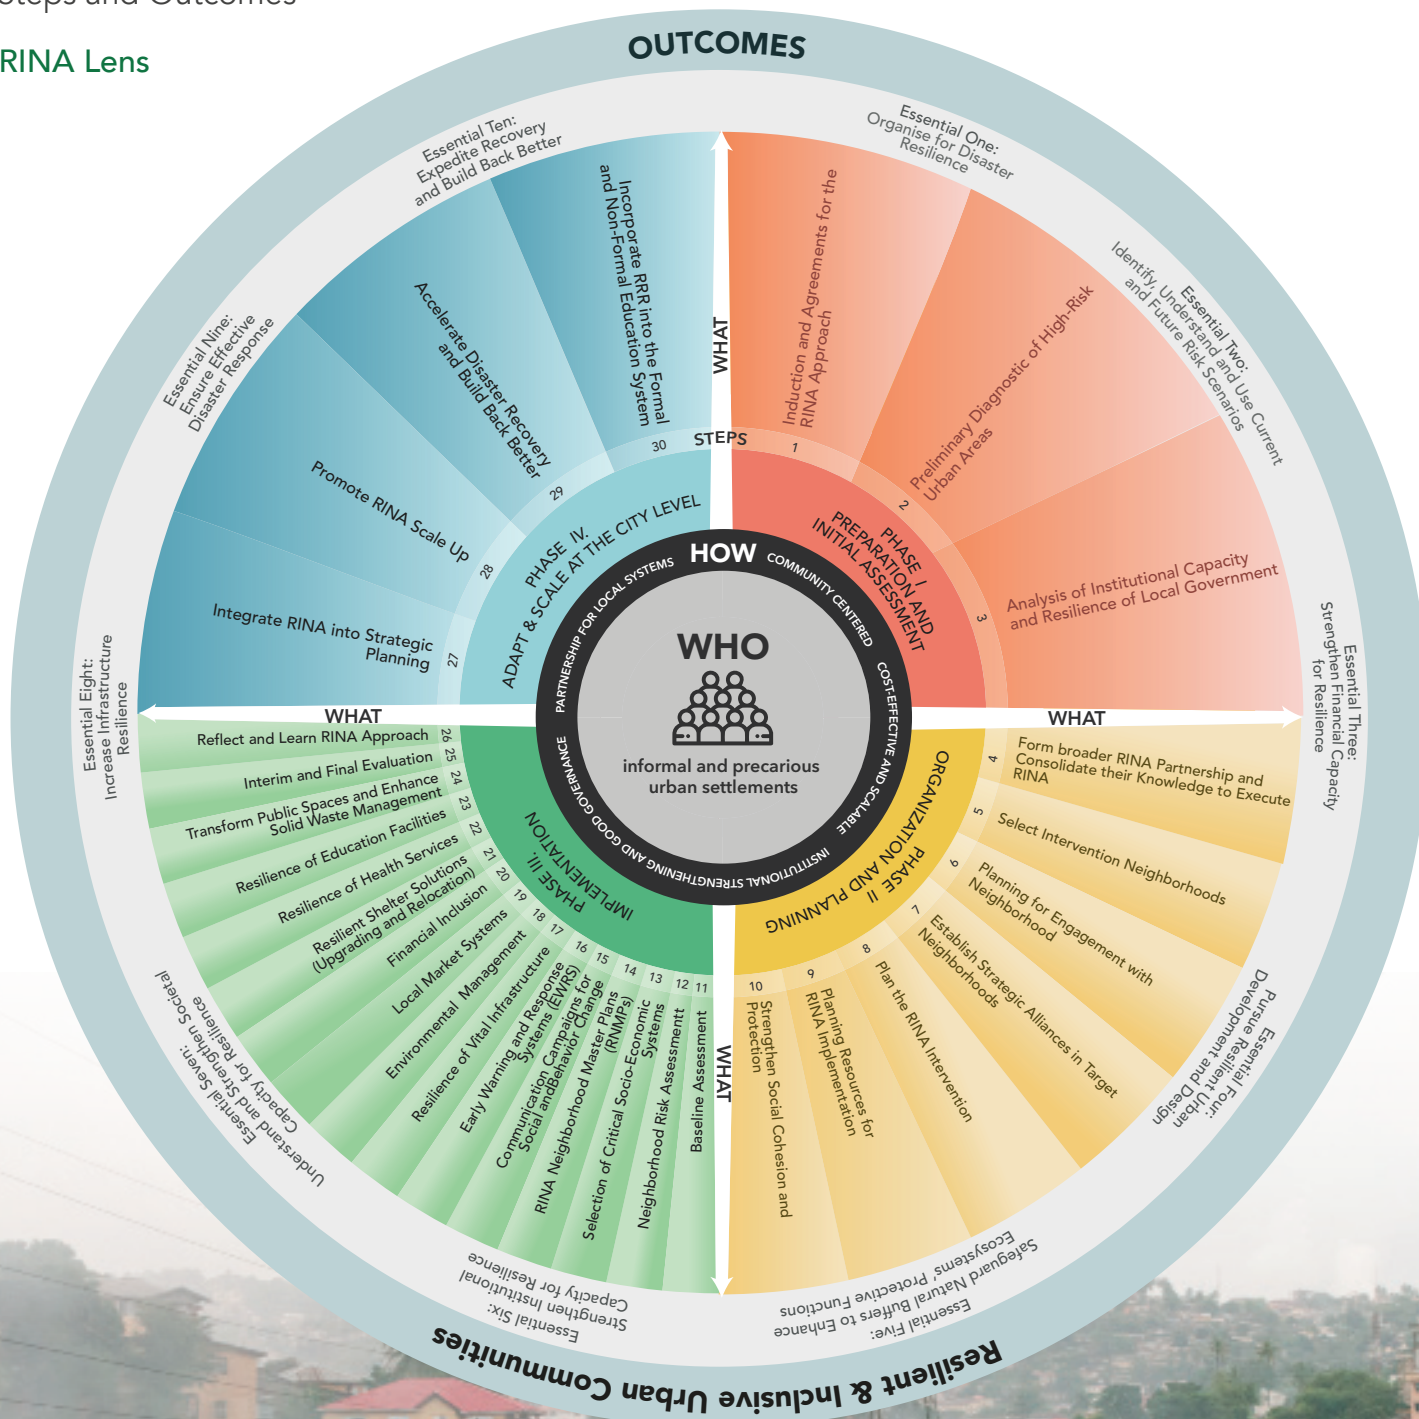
RINA Lens

OUTCOMES

Essential One: Organise for Disaster Resilience

Essential Two: Identify, Understand and Use Current and Future Risk Scenarios

Essential Three: Strengthen Financial Capacity for Resilience

Essential Four: Pursue Resilient Urban Development and Design

Essential Five: Safeguard Natural Buffers to Enhance Ecosystems' Protective Functions

Essential Six: Strengthen Institutional Capacity for Resilience

Essential Seven: Understand and Strengthen Societal Capacity for Resilience

Essential Eight: Increase Infrastructure Resilience

Essential Nine: Ensure Effective Disaster Response

Essential Ten: Expedite Recovery and Build Back Better

WHAT

STEPS

1 Induction and Agreements for the RINA Approach

2 Preliminary Diagnostic of High-Risk Urban Areas

3 Analysis of Institutional Capacity and Resilience of Local Government

PHASE I PREPARATION AND INITIAL ASSESSMENT

WHAT

4 Form broader RINA Partnership and Consolidate their Knowledge to Execute RINA

5 Select Intervention Neighborhoods

6 Planning for Engagement with Neighborhood

7 Establish Strategic Alliances in Target Neighborhoods

8 Plan the RINA Intervention

9 Planning Resources for RINA Implementation

10 Strengthen Social Cohesion and Protection

PHASE II ORGANIZATION AND PLANNING

WHAT

11 Baseline Assessment

12 Neighborhood Risk Assessmentt

13 Selection of Critical Socio-Economic Systems

14 RINA Neighborhood Master Plans (RNMPs)

15 Communication Campaigns for Social and Behavior Change

16 Early Warning and Response Systems (EWRS)

17 Resilience of Vital Infrastructure

18 Environmental Management

19 Local Market Systems

20 Financial Inclusion

21 Resilient Shelter Solutions (Upgrading and Relocation)

22 Resilience of Health Services

23 Resilience of Education Facilities

24 Transform Public Spaces and Enhance Solid Waste Management

25 Interim and Final Evaluation

26 Reflect and Learn RINA Approach

PHASE III IMPLEMENTATION

WHAT

27 Integrate RINA into Strategic Planning

28 Promote RINA Scale Up

29 Accelerate Disaster Recovery and Build Back Better

30 Incorporate RRR into the Formal and Non-Formal Education System

PHASE IV. ADAPT & SCALE AT THE CITY LEVEL

HOW

COMMUNITY CENTERED

COST-EFFECTIVE AND SCALABLE

INSTITUTIONAL STRENGTHENING AND GOOD GOVERNANCE

PARTNERSHIP FOR LOCAL SYSTEMS

WHO

informal and precarious urban settlements

Resilient & Inclusive Urban Communities